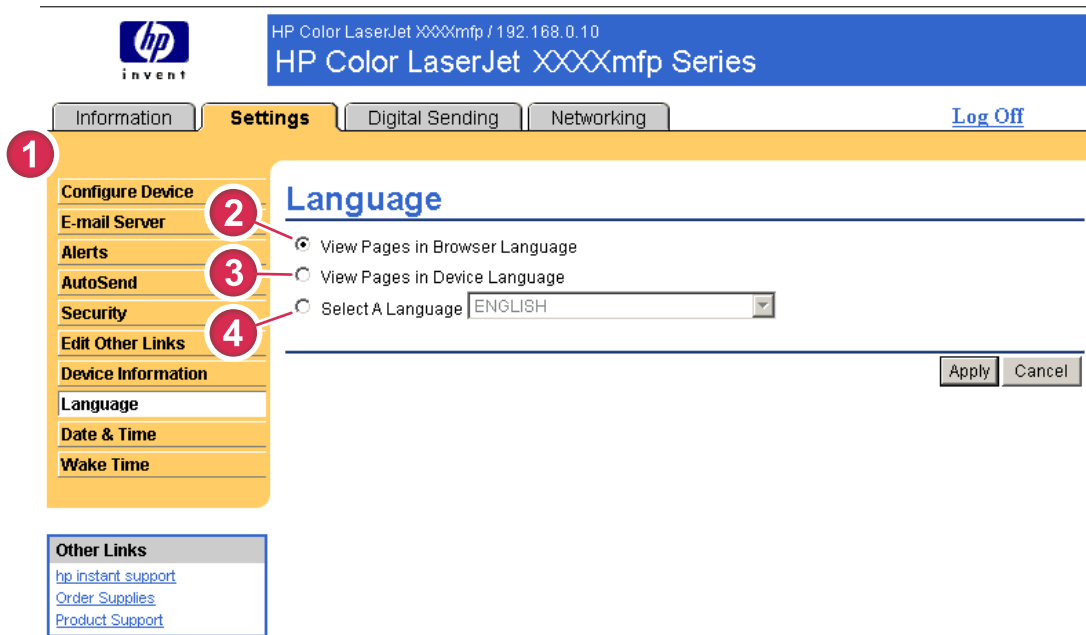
hp invent

HP Color LaserJet XXXXmfp / 192.168.0.10
HP Color LaserJet XXXXmfp Series

Information Settings Digital Sending Networking Log Off

1

Configure Device
E-mail Server
Alerts
AutoSend
Security
Edit Other Links
Device Information
Language
Date & Time
Wake Time

Language

2 View Pages in Browser Language
3 View Pages in Device Language
4 Select A Language ENGLISH

Apply Cancel

Other Links
hp instant support
Order Supplies
Product Support